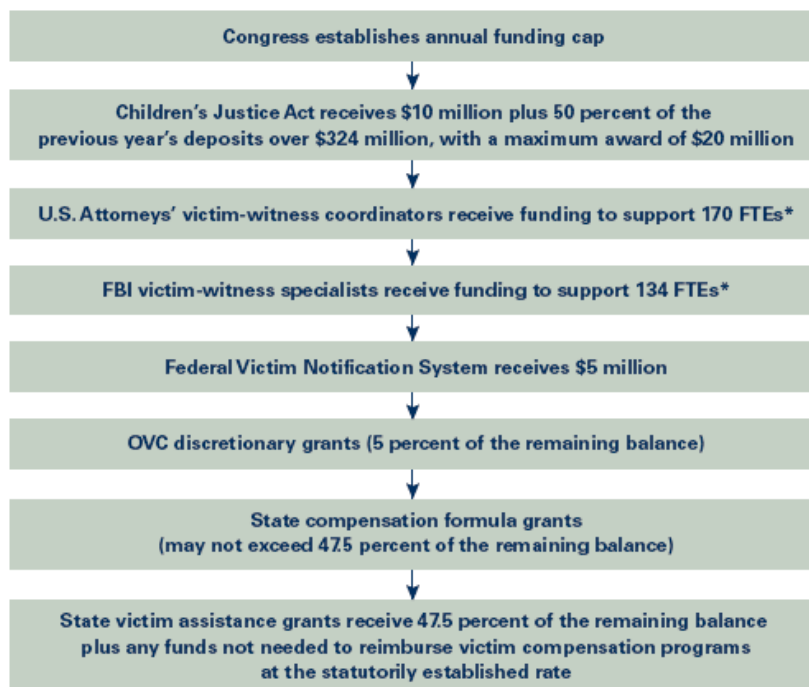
Congress establishes annual funding cap

Children's Justice Act receives \$10 million plus 50 percent of the previous year's deposits over \$324 million, with a maximum award of \$20 million

U.S. Attorneys' victim-witness coordinators receive funding to support 170 FTEs*

FBI victim-witness specialists receive funding to support 134 FTEs*

Federal Victim Notification System receives \$5 million

OVC discretionary grants (5 percent of the remaining balance)

State compensation formula grants (may not exceed 47.5 percent of the remaining balance)

State victim assistance grants receive 47.5 percent of the remaining balance plus any funds not needed to reimburse victim compensation programs at the statutorily established rate